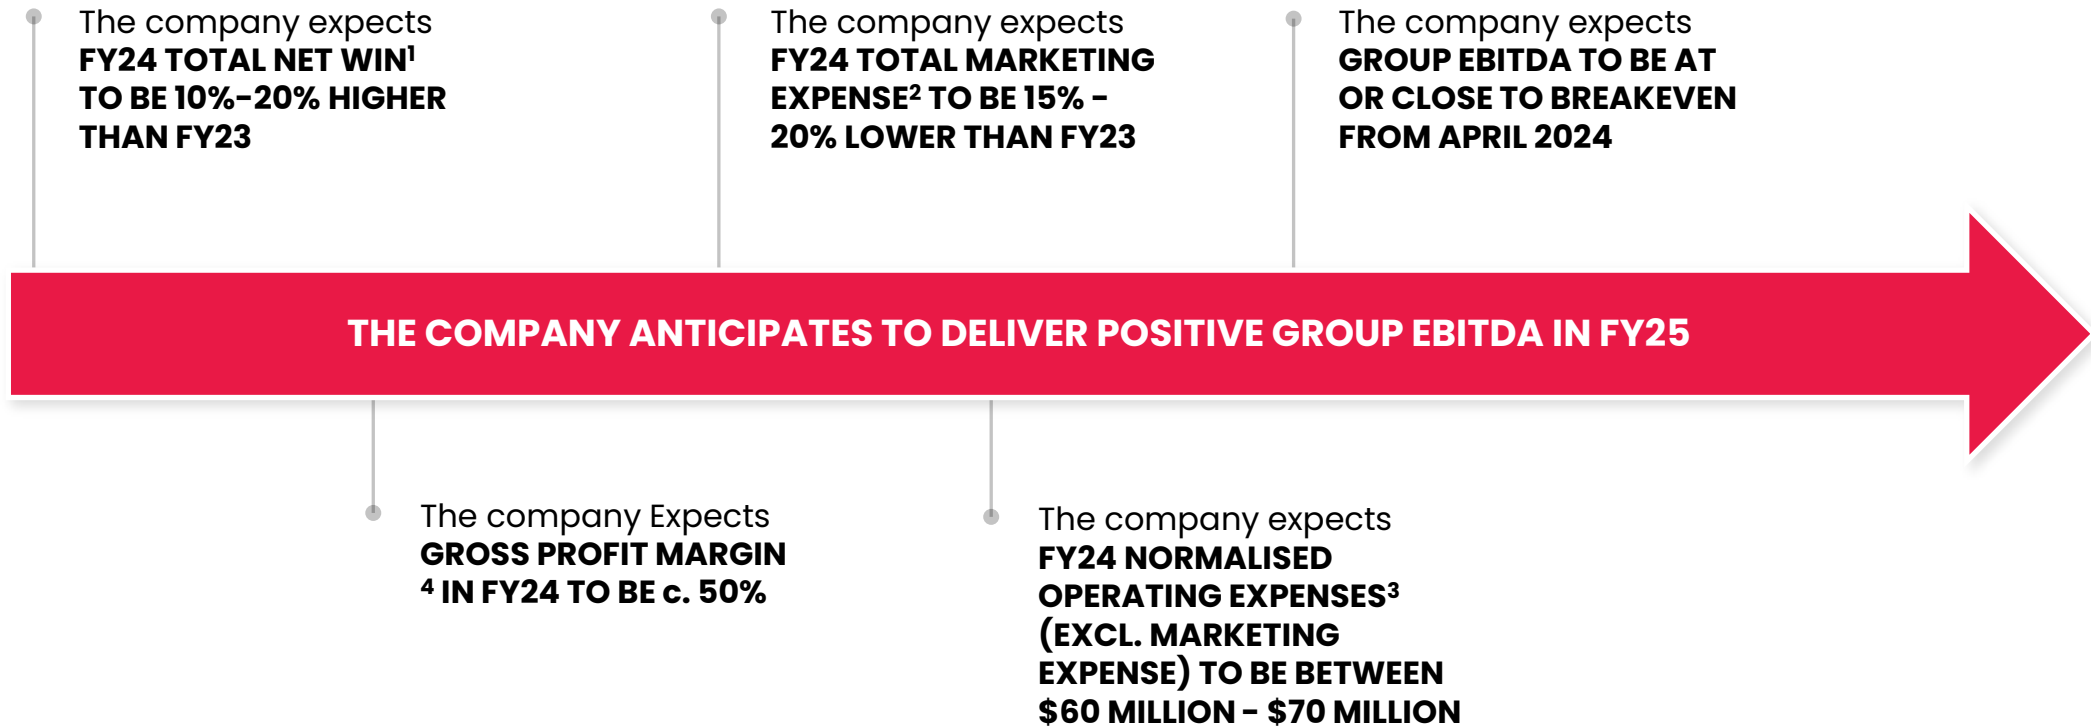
The company expects
FY24 TOTAL NET WIN$^1$ TO BE 10%-20% HIGHER THAN FY23

The company expects
FY24 TOTAL MARKETING EXPENSE$^2$ TO BE 15% - 20% LOWER THAN FY23

The company expects
GROUP EBITDA TO BE AT OR CLOSE TO BREAKEVEN FROM APRIL 2024

THE COMPANY ANTICIPATES TO DELIVER POSITIVE GROUP EBITDA IN FY25

The company Expects
GROSS PROFIT MARGIN $^4$ IN FY24 TO BE c. 50%

The company expects
FY24 NORMALISED OPERATING EXPENSES$^3$ (EXCL. MARKETING EXPENSE) TO BE BETWEEN $60 MILLION - $70 MILLION